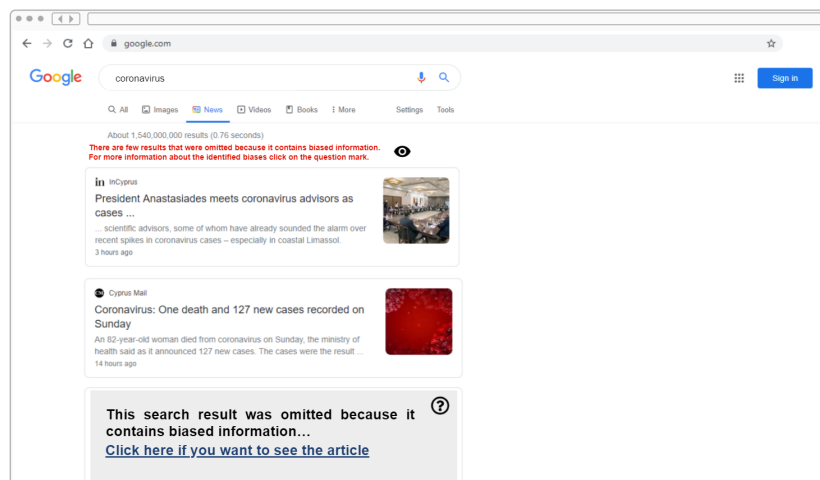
google.com

Google

coronavirus

Sign in

All Images News Videos Books More Settings Tools

About 1,540,000,000 results (0.76 seconds)

There are few results that were omitted because it contains biased information. For more information about the identified biases click on the question mark.

in InCyprus

President Anastasiades meets coronavirus advisors as cases ...

... scientific advisors, some of whom have already sounded the alarm over recent spikes in coronavirus cases – especially in coastal Limassol.

3 hours ago

Cyprus Mail

Coronavirus: One death and 127 new cases recorded on Sunday

An 82-year-old woman died from coronavirus on Sunday, the ministry of health said as it announced 127 new cases. The cases were the result ...

14 hours ago

This search result was omitted because it contains biased information...

Click here if you want to see the article